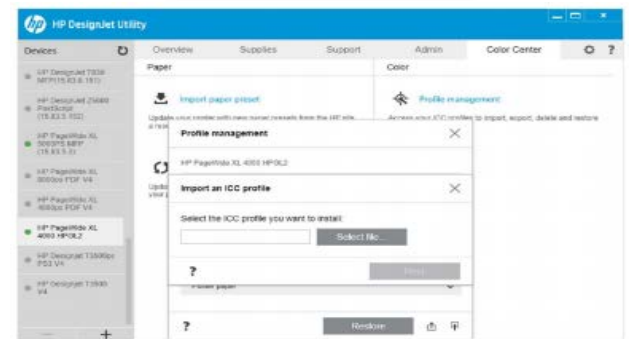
HP DesignJet Utility

Devices

HP DesignJet T830 MFP(15.83.6.181)

HP DesignJet Z6800 PostScript (15.83.5.192)

HP PageWide XL 5000/3 MFP (15.83.5.0)

HP PageWide XL 8000dx PDF V4

HP PageWide XL 4000dx PDF V4

HP PageWide XL 4000 HPOL2

HP DesignJet T3500ps PS3 V4

HP DesignJet T3500 V4

Overview Supplies Support Admin Color Center

Paper

Import paper preset

Update your printer with new paper presets from the HP site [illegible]

Color

Profile management

Access your ICC profiles to import, export, delete and restore

Profile management

HP PageWide XL 4000 HPOL2

Import an ICC profile

Select the ICC profile you want to install:

Select file...

?

Next

Plain paper

?

Restore